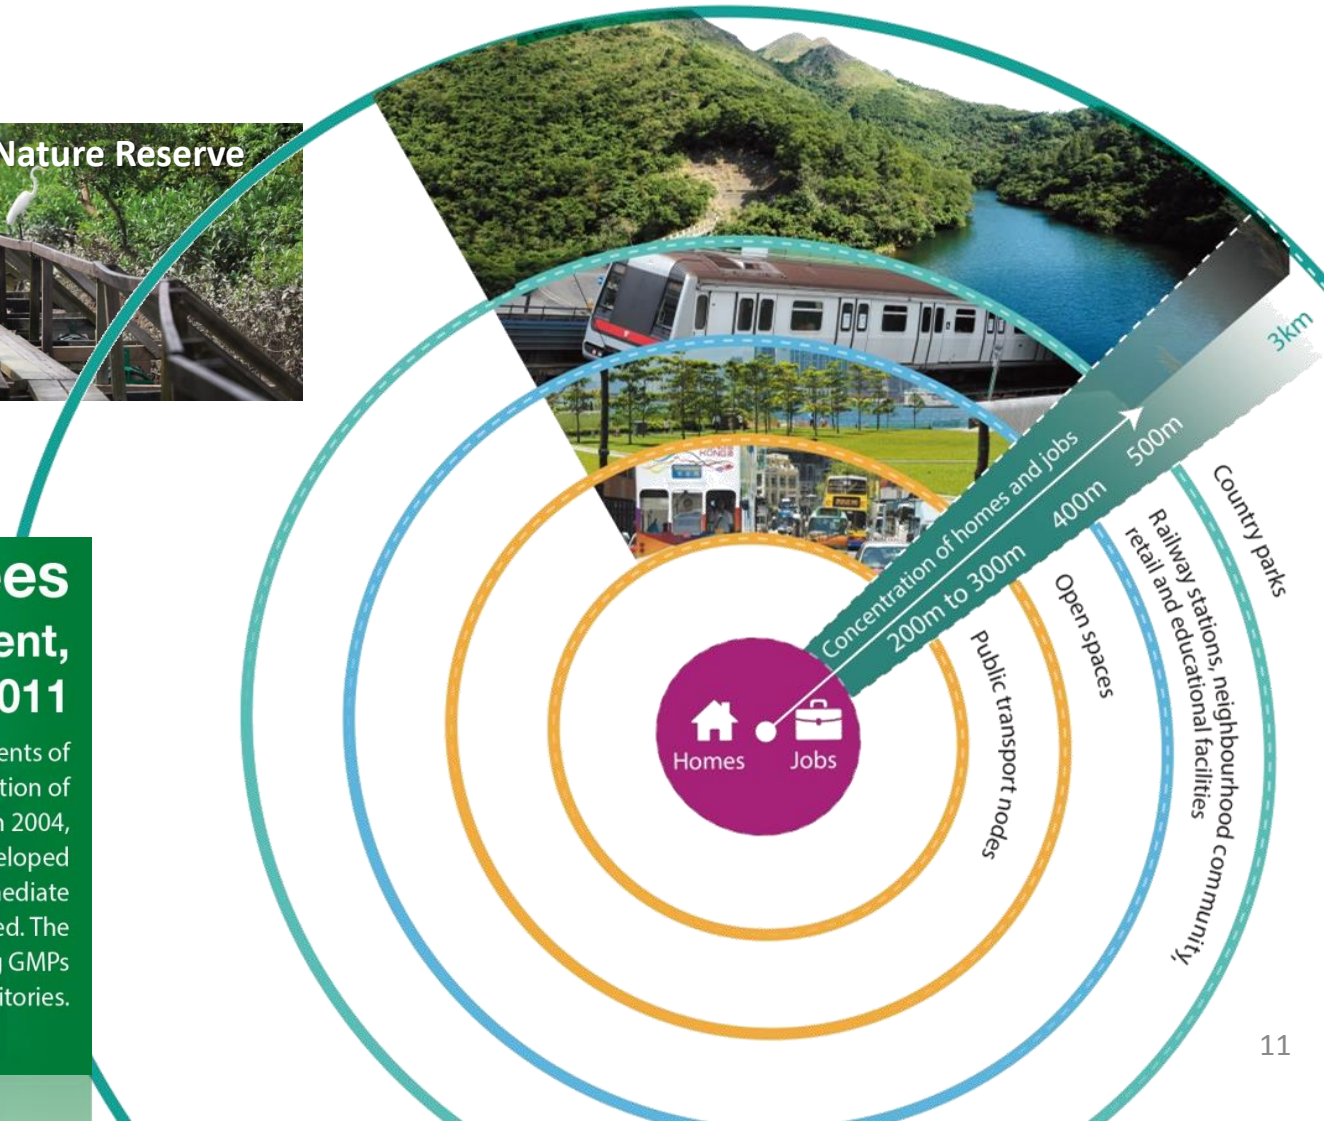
Nature Reserve

es
ent,
011

ents of
tion of
n 2004,
eloped
ediate
ed. The
GMPs
itories.

3km
500m
400m
Concentration of homes and jobs
200m to 300m

Country parks
Railway stations, neighbourhood community, retail and educational facilities
Open spaces
Public transport nodes

Homes
Jobs

11